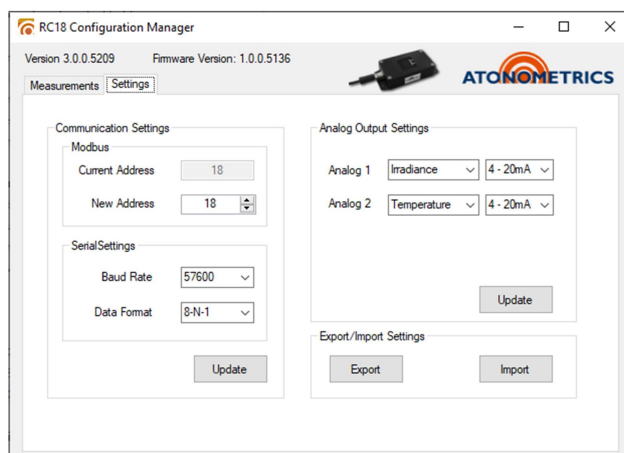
RC18 Configuration Manager

Version 3.0.0.5209    Firmware Version: 1.0.0.5136

ATONOMETRICS

Measurements | Settings

Communication Settings

Modbus

Current Address 18

New Address 18

SerialSettings

Baud Rate 57600

Data Format 8-N-1

Update

Analog Output Settings

Analog 1 Irradiance 4 - 20mA

Analog 2 Temperature 4 - 20mA

Update

Export/Import Settings

Export

Import